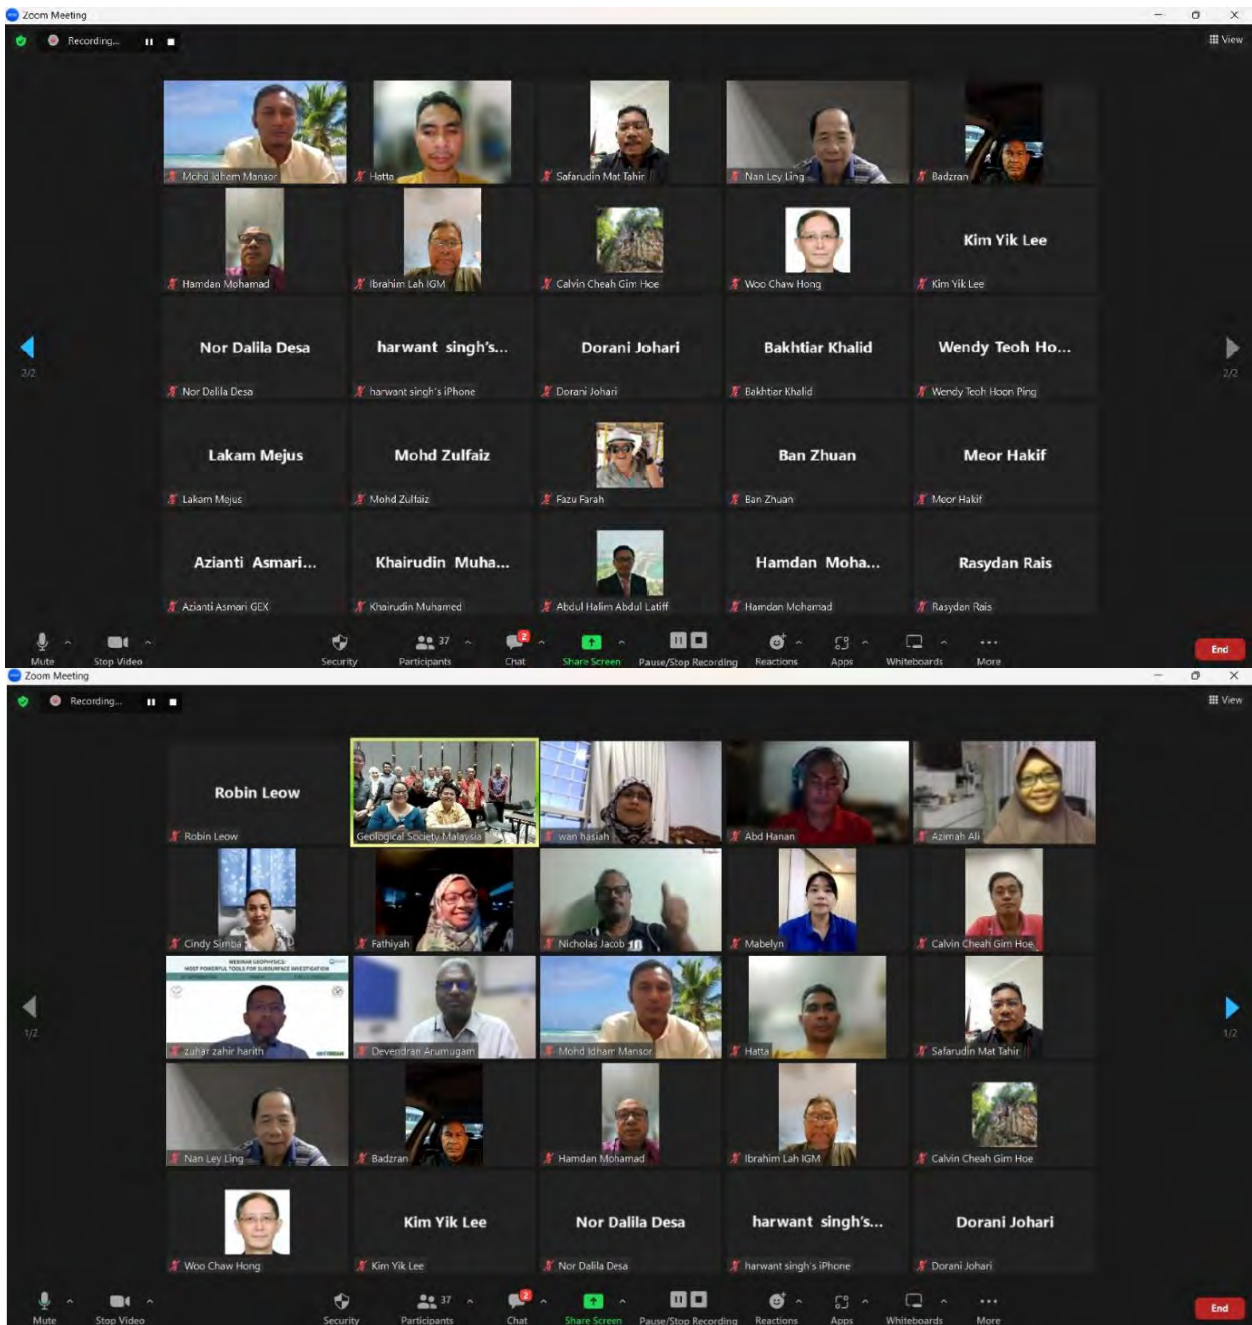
Zoom Meeting

Recording...

View

Mohd Idham Mansor
Hatta
Safarudin Mat Tahir
Nan Ley Ling
Badzran
Hamdan Mohamad
Ibrahim Lah IGM
Calvin Cheah Gim Hoe
Woo Chaw Hong
Kim Yik Lee
Kim Yik Lee
Nor Dalila Desa
Nor Dalila Desa
harwant singh's...
harwant singh's iPhone
Dorani Johari
Dorani Johari
Bakhtiar Khalid
Bakhtiar Khalid
Wendy Teoh Ho...
Wendy Teoh Hoon Ping
Lakam Mejus
Lakam Mejus
Mohd Zulfaiz
Mohd Zulfaiz
Fazu Farah
Ban Zhuan
Ban Zhuan
Meor Hakif
Meor Hakif
Azianti Asmari...
Azianti Asmari GEX
Khairudin Muha...
Khairudin Muhamed
Abdul Halim Abdul Latiff
Hamdan Moha...
Hamdan Mohamad
Rasydan Rais
Rasydan Rais

2/2
2/2

Mute
Stop Video
Security
37
Participants
2
Chat
Share Screen
Pause/Stop Recording
Reactions
Apps
Whiteboards
More
End

Zoom Meeting

Recording...

View

Robin Leow
Robin Leow
Geological Society Malaysia
wan hasiah
Abd Hanan
Azimah Ali
Cindy Simba
Fathiyah
Nicholas Jacob
Mabelyn
Calvin Cheah Gim Hoe
WEBINAR GEOPHYSICS: MOST POWERFUL TOOLS FOR SUBSURFACE INVESTIGATION
zuhar zahir harith
Devendran Arumugam
Mohd Idham Mansor
Hatta
Safarudin Mat Tahir
Nan Ley Ling
Badzran
Hamdan Mohamad
Ibrahim Lah IGM
Calvin Cheah Gim Hoe
Woo Chaw Hong
Kim Yik Lee
Kim Yik Lee
Nor Dalila Desa
Nor Dalila Desa
harwant singh's...
harwant singh's iPhone
Dorani Johari
Dorani Johari

1/2
1/2

Mute
Stop Video
Security
37
Participants
2
Chat
Share Screen
Pause/Stop Recording
Reactions
Apps
Whiteboards
More
End